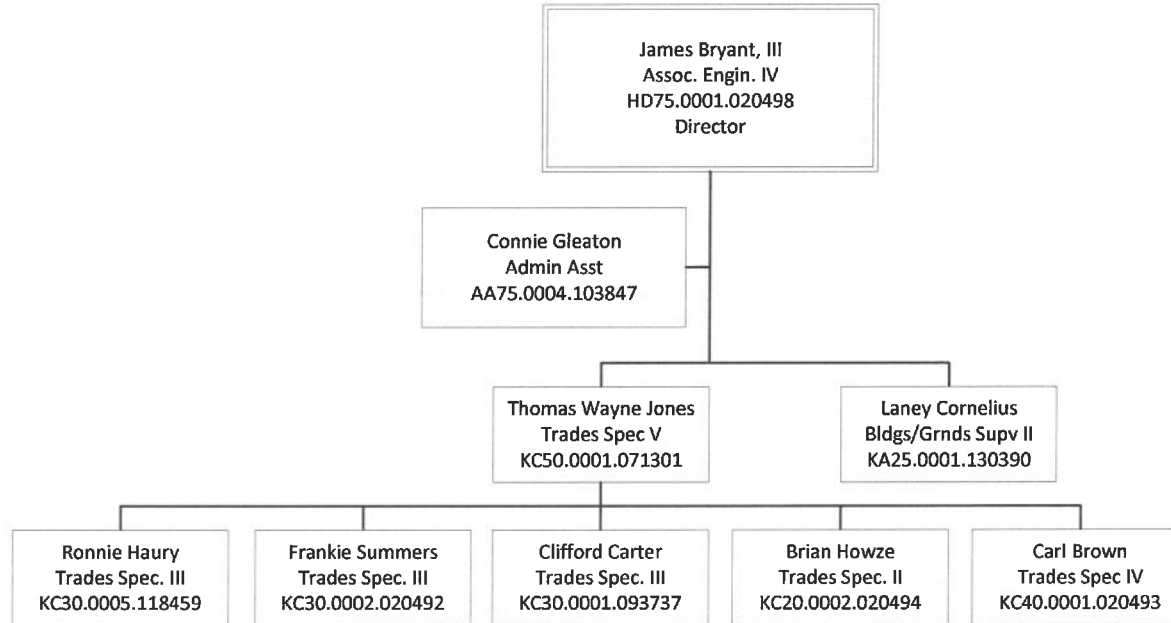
James Bryant, III
Assoc. Engin. IV
HD75.0001.020498
Director

Connie Gleaton
Admin Asst
AA75.0004.103847

Thomas Wayne Jones
Trades Spec V
KC50.0001.071301

Laney Cornelius
Bldgs/Grnds Supv II
KA25.0001.130390

Ronnie Haury
Trades Spec. III
KC30.0005.118459

Frankie Summers
Trades Spec. III
KC30.0002.020492

Clifford Carter
Trades Spec. III
KC30.0001.093737

Brian Howze
Trades Spec. II
KC20.0002.020494

Carl Brown
Trades Spec IV
KC40.0001.020493